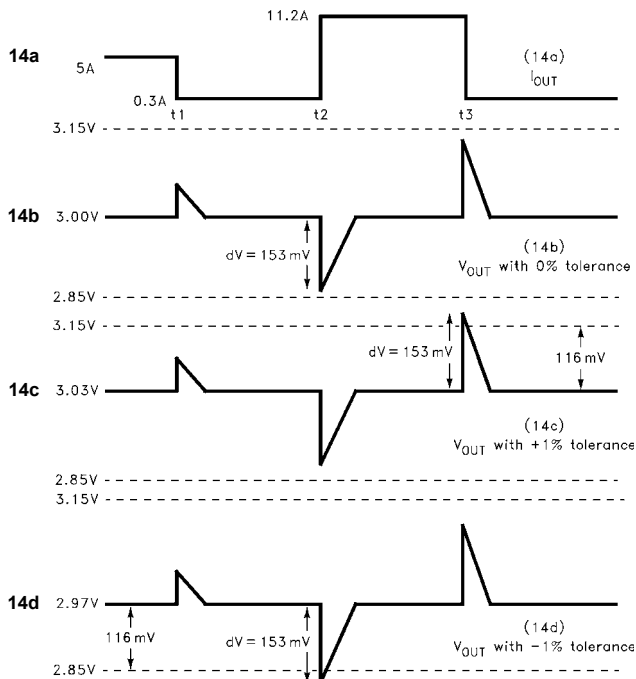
14a

11.2A

5A

(14a)
$I_{OUT}$

0.3A

t1

t2

t3

3.15V

14b

3.00V

dV = 153 mV

(14b)
$V_{OUT}$ with 0% tolerance

2.85V

3.15V

dV = 153 mV

116 mV

14c

3.03V

(14c)
$V_{OUT}$ with +1% tolerance

2.85V

3.15V

14d

2.97V

116 mV

dV = 153 mV

(14d)
$V_{OUT}$ with -1% tolerance

2.85V